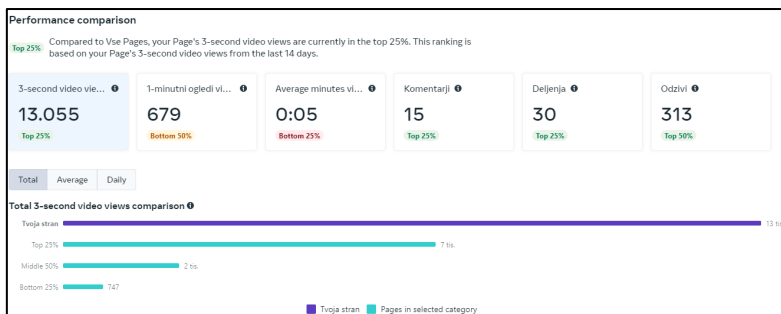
Performance comparison

Top 25% Compared to Vse Pages, your Page's 3-second video views are currently in the top 25%. This ranking is based on your Page's 3-second video views from the last 14 days.

| 3-second video vie... | 1-minutni ogledi vi... | Average minutes vi... | Komentarji | Deljenja | Odzivi |
|---|---|---|---|---|---|
| 13.055 | 679 | 0:05 | 15 | 30 | 313 |
| Top 25% | Bottom 50% | Bottom 25% | Top 25% | Top 25% | Top 50% |

Total Average Daily

Total 3-second video views comparison

Tvoja stran 13 tis

Top 25% 7 tis.

Middle 50% 2 tis.

Bottom 25% 747

Tvoja stran Pages in selected category